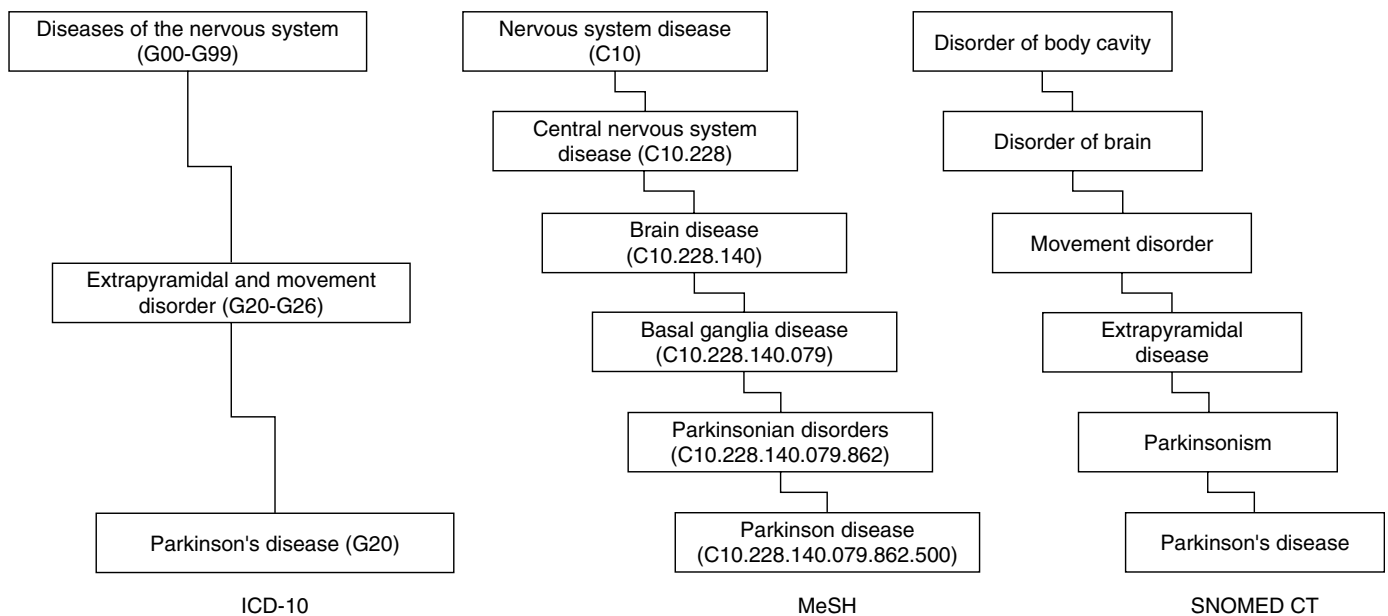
Diseases of the nervous system (G00-G99)

Extrapyramidal and movement disorder (G20-G26)

Parkinson's disease (G20)

ICD-10

Nervous system disease (C10)

Central nervous system disease (C10.228)

Brain disease (C10.228.140)

Basal ganglia disease (C10.228.140.079)

Parkinsonian disorders (C10.228.140.079.862)

Parkinson disease (C10.228.140.079.862.500)

MeSH

Disorder of body cavity

Disorder of brain

Movement disorder

Extrapyramidal disease

Parkinsonism

Parkinson's disease

SNOMED CT